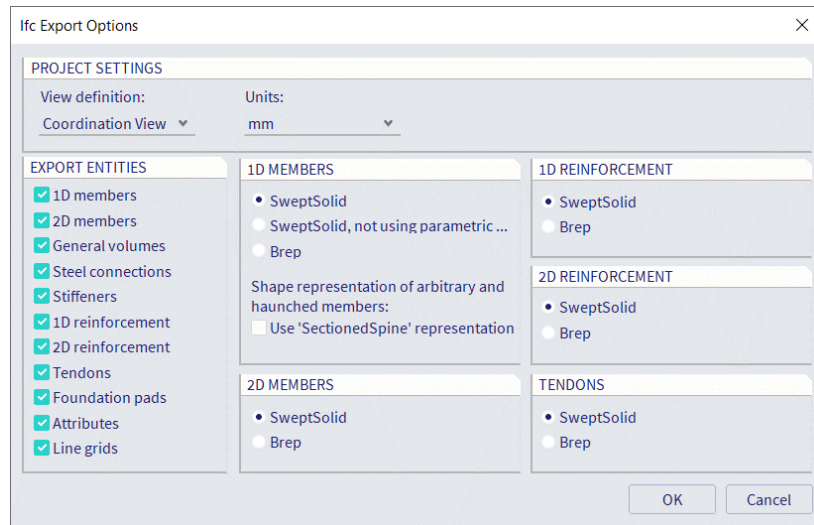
Ifc Export Options

PROJECT SETTINGS

View definition:
Coordination View

Units:
mm

EXPORT ENTITIES
1D members
2D members
General volumes
Steel connections
Stiffeners
1D reinforcement
2D reinforcement
Tendons
Foundation pads
Attributes
Line grids

1D MEMBERS
SweptSolid
SweptSolid, not using parametric ...
Brep

Shape representation of arbitrary and haunched members:
Use 'SectionedSpine' representation

2D MEMBERS
SweptSolid
Brep

1D REINFORCEMENT
SweptSolid
Brep

2D REINFORCEMENT
SweptSolid
Brep

TENDONS
SweptSolid
Brep

OK
Cancel